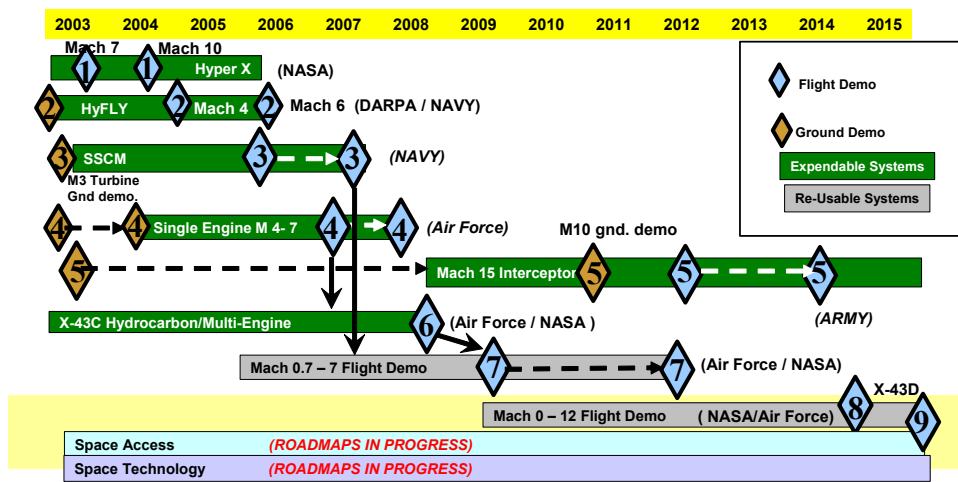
2003 2004 2005 2006 2007 2008 2009 2010 2011 2012 2013 2014 2015

Mach 7 Mach 10

1 1 Hyper X (NASA)

2 HyFLY 2 Mach 4 2 Mach 6 (DARPA / NAVY)

3 SSCM 3 3 (NAVY)

M3 Turbine Gnd demo.

4 4 Single Engine M 4- 7 4 4 (Air Force)

M10 gnd. demo

5 Mach 15 Interceptor 5 5 5

(ARMY)

X-43C Hydrocarbon/Multi-Engine 6 (Air Force / NASA )

Mach 0.7 – 7 Flight Demo 7 7 (Air Force / NASA)

X-43D

Mach 0 – 12 Flight Demo ( NASA/Air Force) 8 9

Space Access (ROADMAPS IN PROGRESS)

Space Technology (ROADMAPS IN PROGRESS)

Flight Demo

Ground Demo

Expendable Systems

Re-Usable Systems